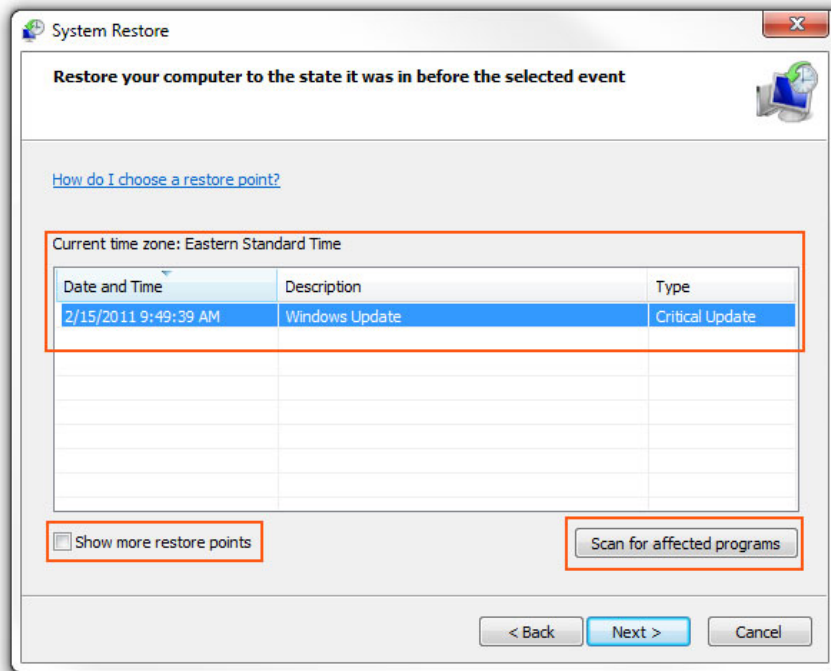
System Restore

Restore your computer to the state it was in before the selected event

How do I choose a restore point?

Current time zone: Eastern Standard Time

| Date and Time | Description | Type |
|---|---|---|
| 2/15/2011 9:49:39 AM | Windows Update | Critical Update |

Show more restore points

Scan for affected programs

< Back

Next >

Cancel